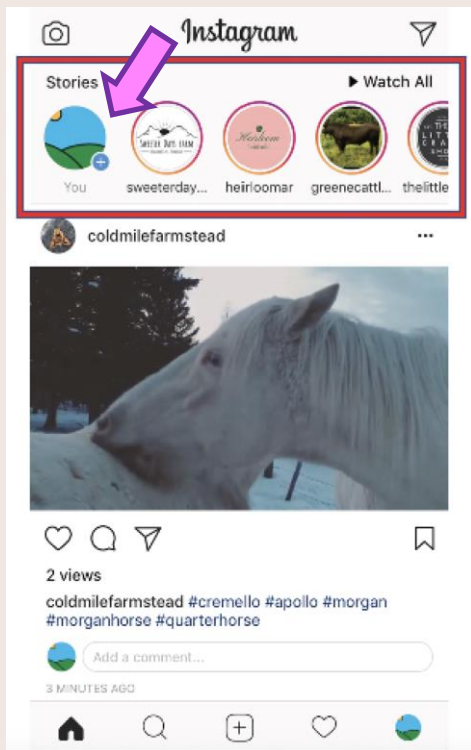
Instagram

Stories

▶ Watch All

SWEETER DAYS FARM

Heirloom

THE LITTLE CRA

You

sweeterday...

heirloomar

greenecattl...

thelittle

coldmilefarmstead

...

2 views

coldmilefarmstead #cremello #apollo #morgan #morganhorse #quarterhorse

Add a comment...

3 MINUTES AGO